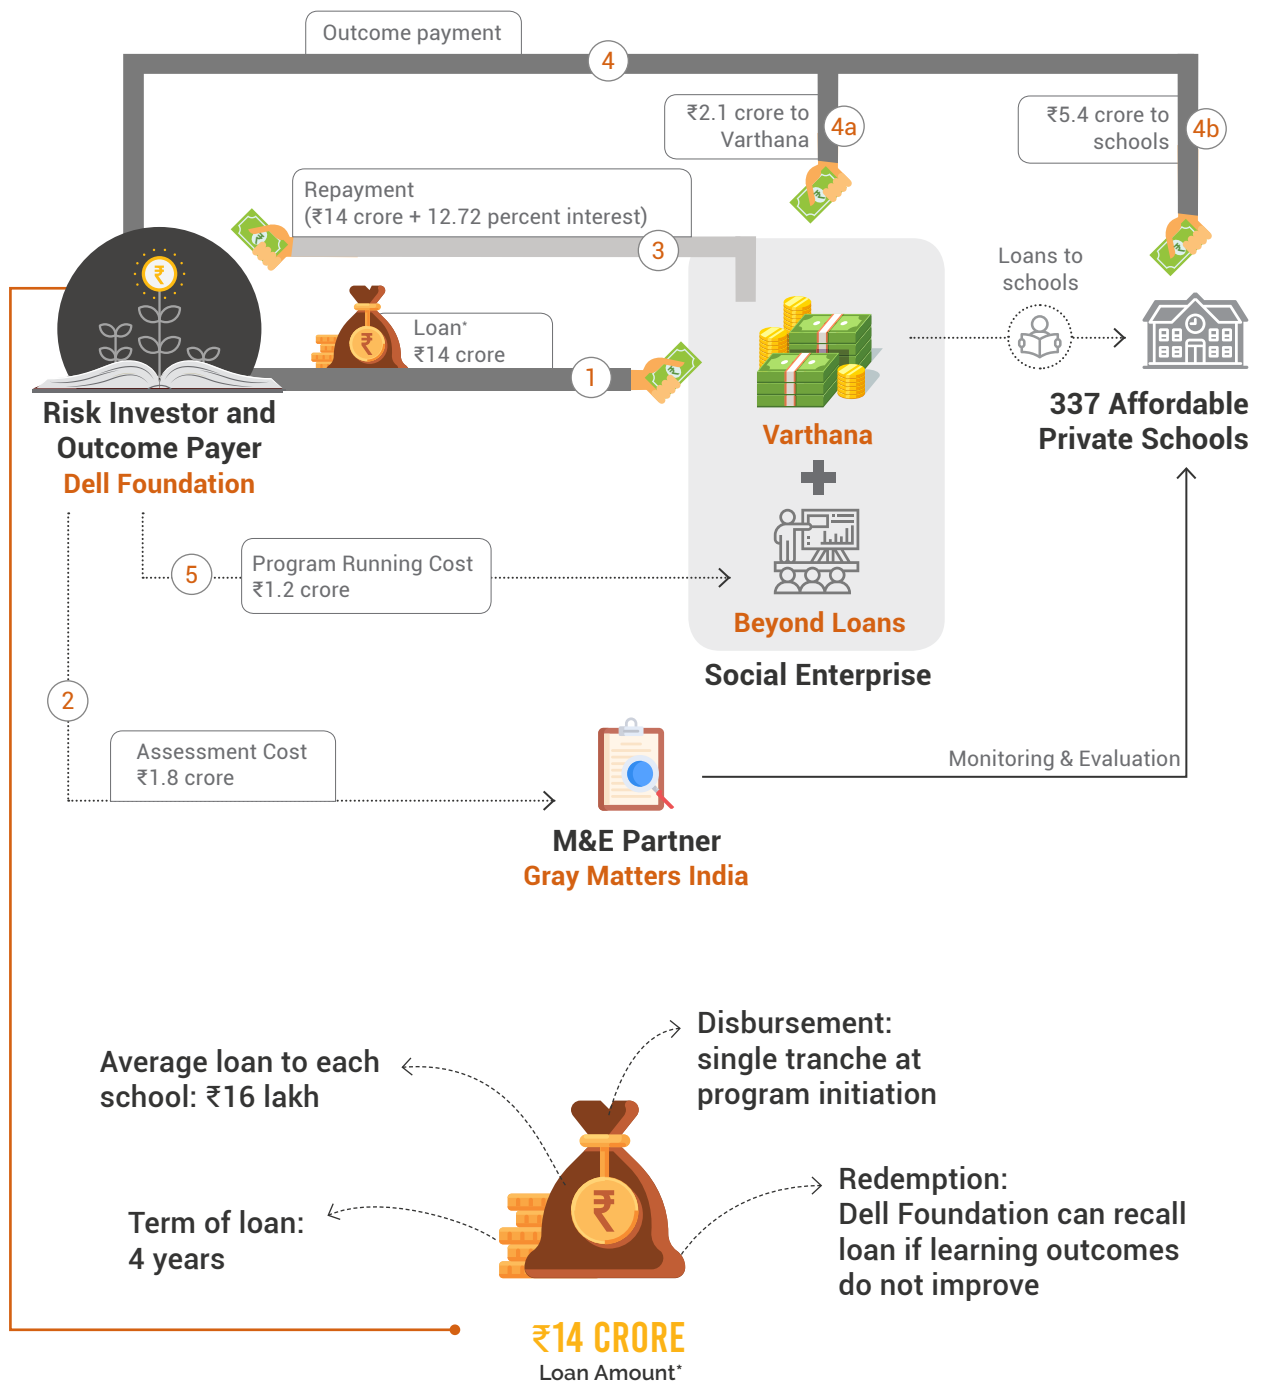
Outcome payment

4

₹2.1 crore to Varthana

4a

₹5.4 crore to schools

4b

Repayment
(₹14 crore + 12.72 percent interest)

3

Loans to schools

Loan*
₹14 crore

1

Risk Investor and Outcome Payer
Dell Foundation

Varthana

Beyond Loans

Social Enterprise

337 Affordable Private Schools

5

Program Running Cost
₹1.2 crore

2

Assessment Cost
₹1.8 crore

Monitoring & Evaluation

M&E Partner
Gray Matters India

Average loan to each school: ₹16 lakh

Disbursement:
single tranche at program initiation

Term of loan:
4 years

Redemption:
Dell Foundation can recall loan if learning outcomes do not improve

₹14 CRORE
Loan Amount*